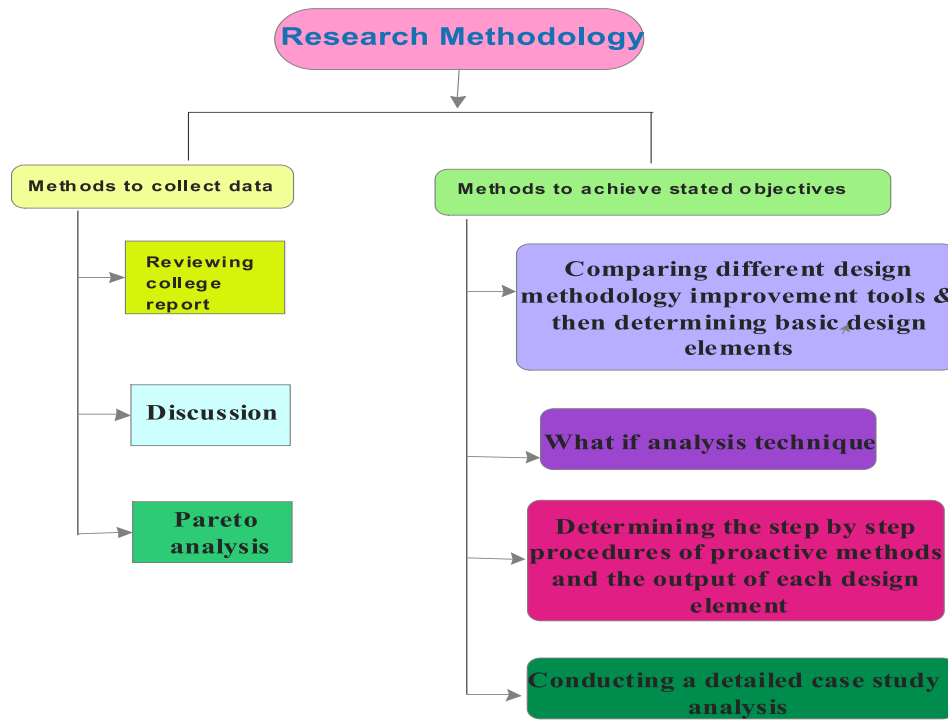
Research Methodology

Methods to collect data

Reviewing college report

Discussion

Pareto analysis

Methods to achieve stated objectives

Comparing different design methodology improvement tools & then determining basic design elements

What if analysis technique

Determining the step by step procedures of proactive methods and the output of each design element

Conducting a detailed case study analysis